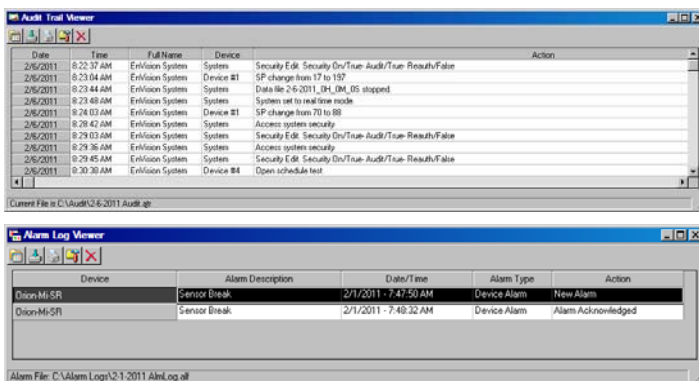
Audit Trail Viewer

| Date | Time | Full Name | Device | Action |
|---|---|---|---|---|
| 2/6/2011 | 8:22:37 AM | EnVision System | System | Security Edit. Security On/True- Audit/True- Reauth/False |
| 2/6/2011 | 8:23:04 AM | EnVision System | Device #1 | SP change from 17 to 197 |
| 2/6/2011 | 8:23:44 AM | EnVision System | System | Data file 2-6-2011_0H_0M_0S stopped |
| 2/6/2011 | 8:23:48 AM | EnVision System | System | System set to real time mode. |
| 2/6/2011 | 8:24:03 AM | EnVision System | Device #1 | SP change from 70 to 88 |
| 2/6/2011 | 8:28:42 AM | EnVision System | System | Access system security |
| 2/6/2011 | 8:29:03 AM | EnVision System | System | Security Edit. Security On/True- Audit/True- Reauth/False |
| 2/6/2011 | 8:29:36 AM | EnVision System | System | Access system security |
| 2/6/2011 | 8:29:45 AM | EnVision System | System | Security Edit. Security On/True- Audit/True- Reauth/False |
| 2/6/2011 | 8:30:38 AM | EnVision System | Device #4 | Open schedule test |

Current File is C:\Audit\2-6-2011 Audit.atr

Alarm Log Viewer

| Device | Alarm Description | Date/Time | Alarm Type | Action |
|---|---|---|---|---|
| Orion-Mi-SR | Sensor Break | 2/1/2011 - 7:47:50 AM | Device Alarm | New Alarm |
| Orion-Mi-SR | Sensor Break | 2/1/2011 - 7:48:32 AM | Device Alarm | Alarm Acknowledged |

Alarm File: C:\Alarm Logs\2-1-2011 AlmLog.all